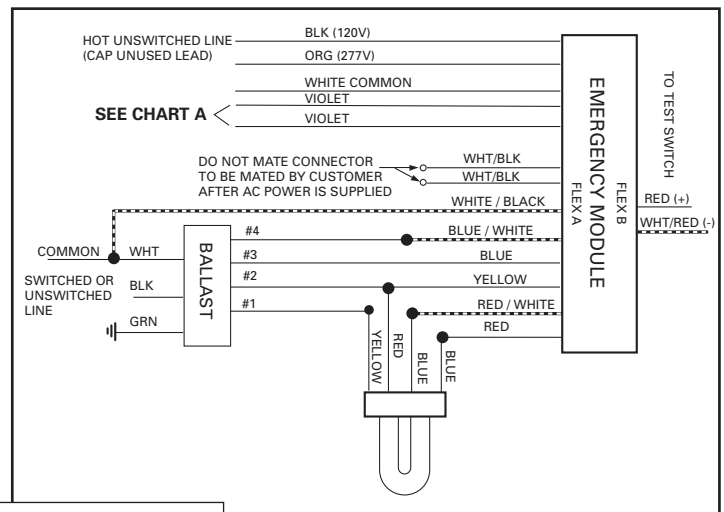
HOT UNSWITCHED LINE
(CAP UNUSED LEAD)

BLK (120V)
ORG (277V)

WHITE COMMON
VIOLET
SEE CHART A
VIOLET

DO NOT MATE CONNECTOR
TO BE MATED BY CUSTOMER
AFTER AC POWER IS SUPPLIED

WHT/BLK
WHT/BLK

WHITE / BLACK

EMERGENCY MODULE

FLEX A

FLEX B

TO TEST SWITCH

RED (+)

WHT/RED (-)

COMMON

WHT

SWITCHED OR UNSWITCHED LINE

BLK

GRN

BALLAST

#4
#3
#2
#1

BLUE / WHITE
BLUE
YELLOW
RED / WHITE
RED

YELLOW
RED
BLUE
BLUE